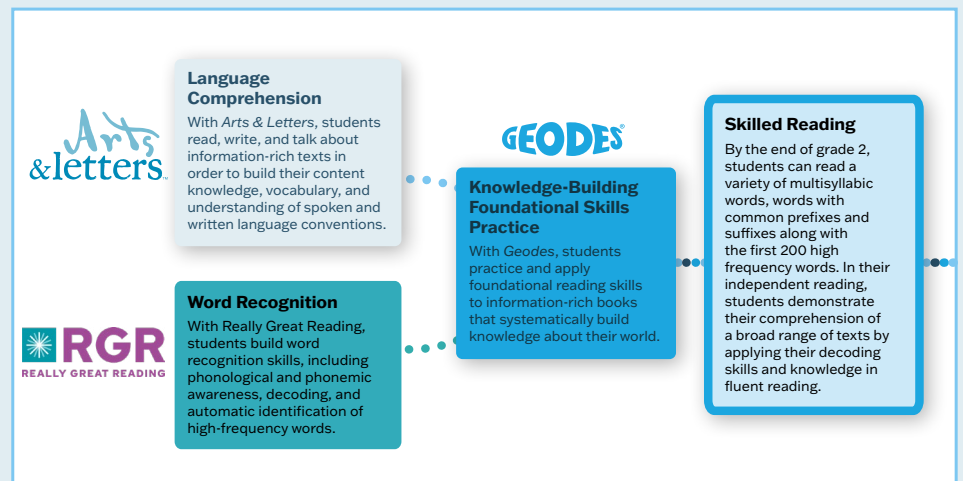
Arts &letters™

Language Comprehension

With *Arts & Letters*, students read, write, and talk about information-rich texts in order to build their content knowledge, vocabulary, and understanding of spoken and written language conventions.

RGR
REALLY GREAT READING

Word Recognition

With Really Great Reading, students build word recognition skills, including phonological and phonemic awareness, decoding, and automatic identification of high-frequency words.

GEODES®

Knowledge-Building Foundational Skills Practice

With *Geodes*, students practice and apply foundational reading skills to information-rich books that systematically build knowledge about their world.

Skilled Reading

By the end of grade 2, students can read a variety of multisyllabic words, words with common prefixes and suffixes along with the first 200 high frequency words. In their independent reading, students demonstrate their comprehension of a broad range of texts by applying their decoding skills and knowledge in fluent reading.